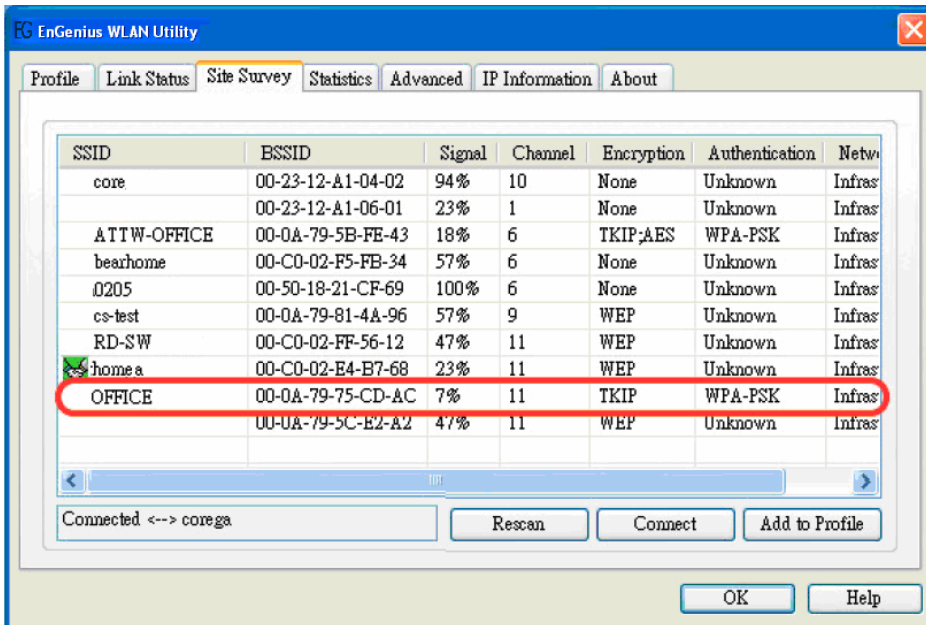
EnGenius WLAN Utility

Profile | Link Status | Site Survey | Statistics | Advanced | IP Information | About

| SSID | BSSID | Signal | Channel | Encryption | Authentication | Netw |
|---|---|---|---|---|---|---|
| core | 00-23-12-A1-04-02 | 94% | 10 | None | Unknown | Infras |
| | 00-23-12-A1-06-01 | 23% | 1 | None | Unknown | Infras |
| ATTW-OFFICE | 00-0A-79-5B-FE-43 | 18% | 6 | TKIP;AES | WPA-PSK | Infras |
| bearhome | 00-C0-02-F5-FB-34 | 57% | 6 | None | Unknown | Infras |
| 0205 | 00-50-18-21-CF-69 | 100% | 6 | None | Unknown | Infras |
| cs-test | 00-0A-79-81-4A-96 | 57% | 9 | WEP | Unknown | Infras |
| RD-SW | 00-C0-02-FF-56-12 | 47% | 11 | WEP | Unknown | Infras |
| homea | 00-C0-02-E4-B7-68 | 23% | 11 | WEP | Unknown | Infras |
| OFFICE | 00-0A-79-75-CD-AC | 7% | 11 | TKIP | WPA-PSK | Infras |
| | 00-0A-79-5C-E2-A2 | 47% | 11 | WEP | Unknown | Infras |

Connected <--> corega

Rescan | Connect | Add to Profile

OK | Help